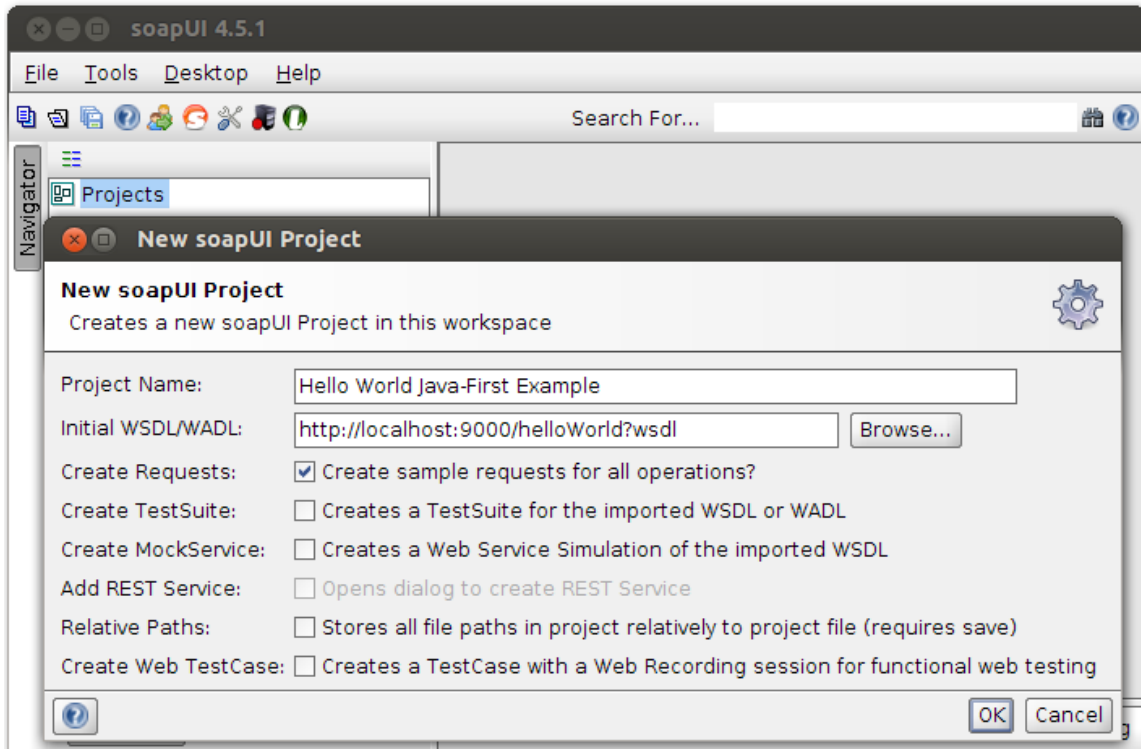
soapUI 4.5.1

File Tools Desktop Help

Search For...

Navigator

Projects

New soapUI Project

New soapUI Project
Creates a new soapUI Project in this workspace

Project Name: Hello World Java-First Example

Initial WSDL/WADL: http://localhost:9000/helloWorld?wsdl Browse...

Create Requests: Create sample requests for all operations?

Create TestSuite: Creates a TestSuite for the imported WSDL or WADL

Create MockService: Creates a Web Service Simulation of the imported WSDL

Add REST Service: Opens dialog to create REST Service

Relative Paths: Stores all file paths in project relatively to project file (requires save)

Create Web TestCase: Creates a TestCase with a Web Recording session for functional web testing

OK Cancel